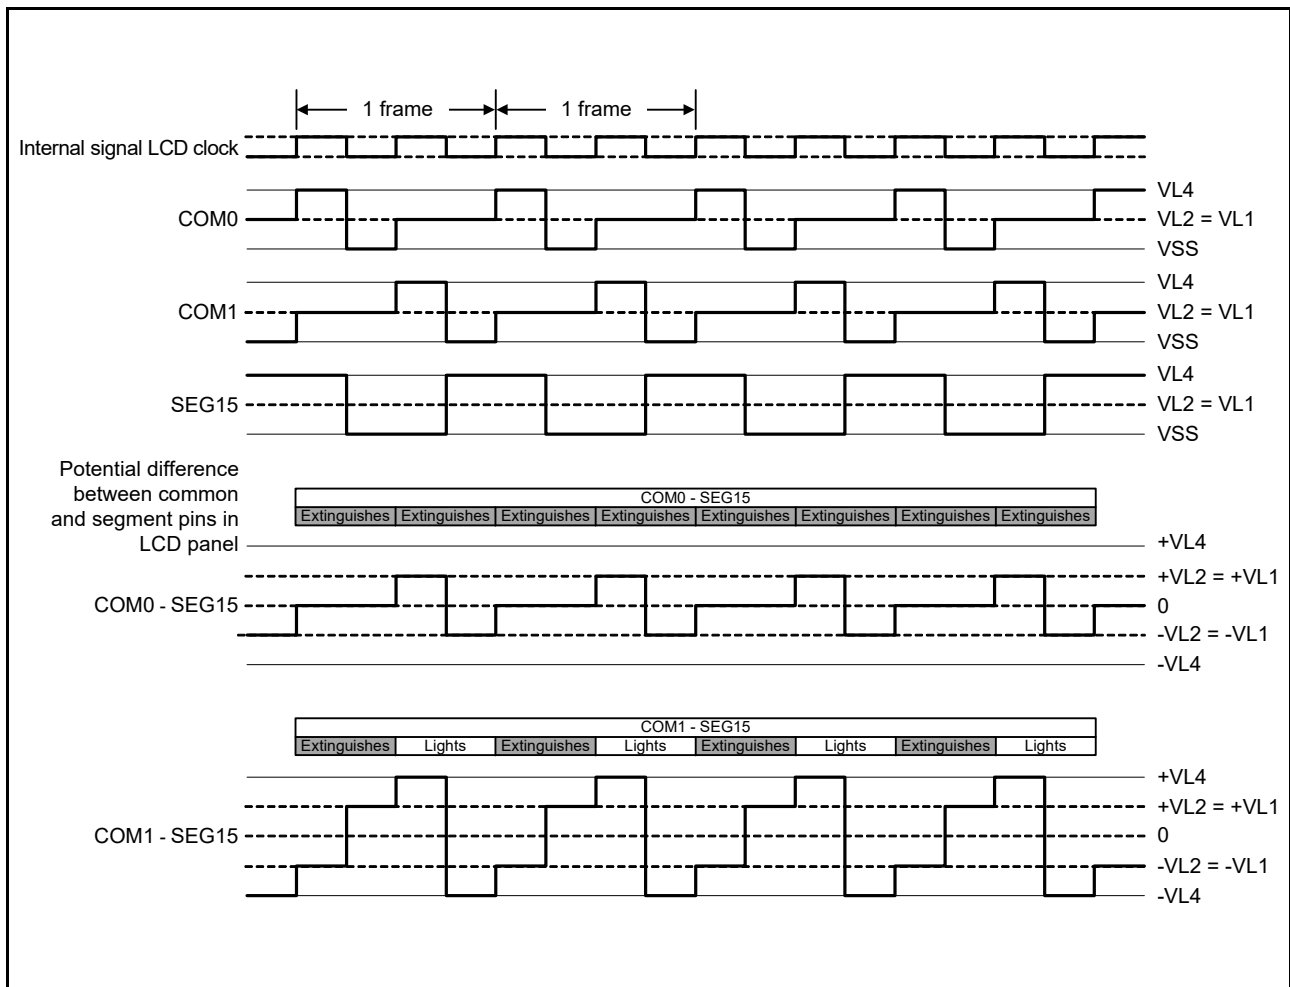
1 frame
1 frame

Internal signal LCD clock

COM0
VL4
VL2 = VL1
VSS

COM1
VL4
VL2 = VL1
VSS

SEG15
VL4
VL2 = VL1
VSS

Potential difference between common and segment pins in LCD panel

| COM0 - SEG15 | | | | | | | |
|---|---|---|---|---|---|---|---|
| Extinguishes | Extinguishes | Extinguishes | Extinguishes | Extinguishes | Extinguishes | Extinguishes | Extinguishes |

+VL4
+VL2 = +VL1
COM0 - SEG15
0
-VL2 = -VL1
-VL4

| COM1 - SEG15 | | | | | | | |
|---|---|---|---|---|---|---|---|
| Extinguishes | Lights | Extinguishes | Lights | Extinguishes | Lights | Extinguishes | Lights |

+VL4
+VL2 = +VL1
COM1 - SEG15
0
-VL2 = -VL1
-VL4